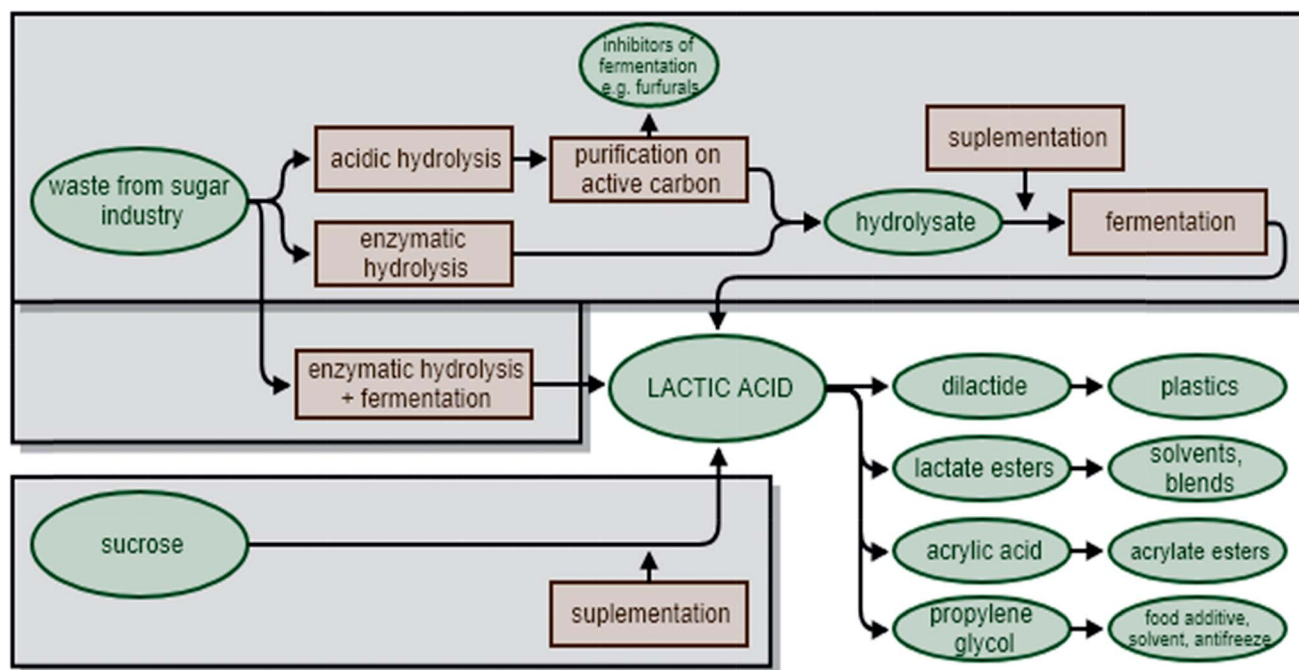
inhibitors of fermentation e.g. furfurals

waste from sugar industry

acidic hydrolysis

purification on active carbon

enzymatic hydrolysis

suplementation

hydrolysate

fermentation

enzymatic hydrolysis + fermentation

LACTIC ACID

dilactide

plastics

lactate esters

solvents, blends

acrylic acid

acrylate esters

propylene glycol

food additive, solvent, antifreeze

sucrose

suplementation